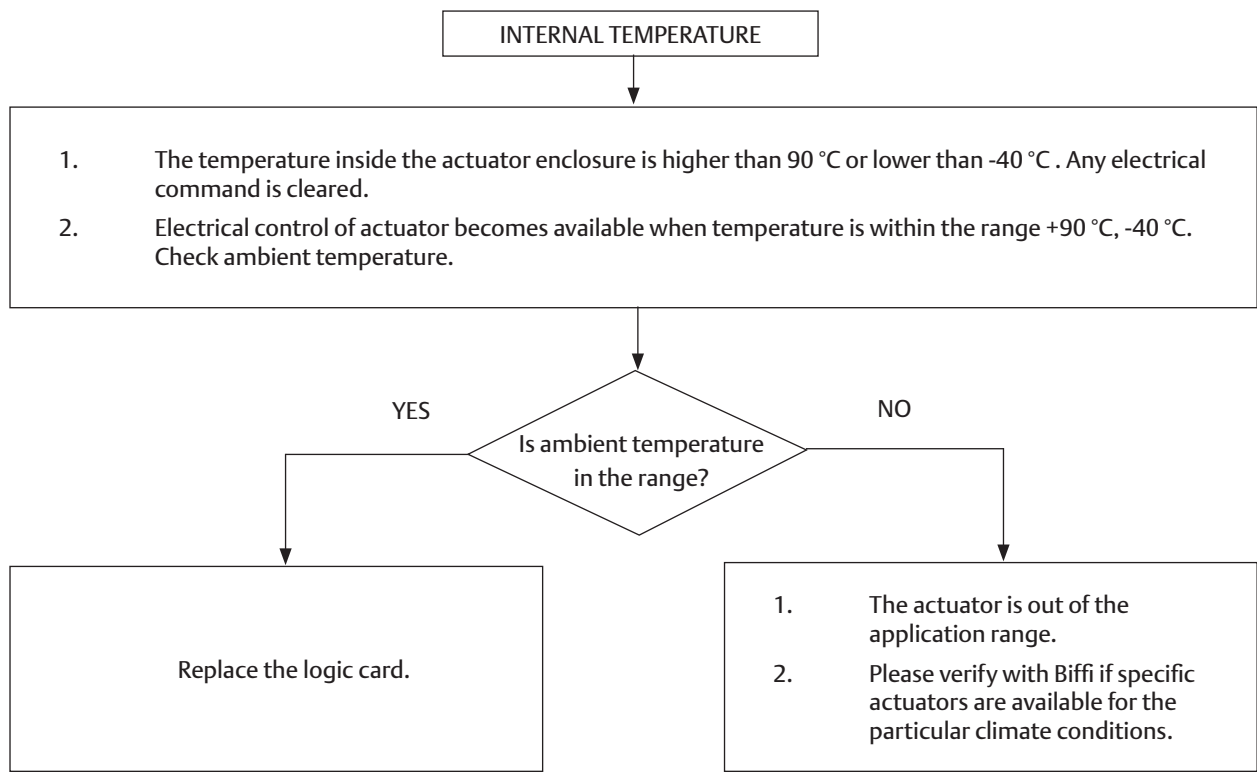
INTERNAL TEMPERATURE

1. The temperature inside the actuator enclosure is higher than 90 °C or lower than -40 °C . Any electrical command is cleared.

2. Electrical control of actuator becomes available when temperature is within the range +90 °C, -40 °C. Check ambient temperature.

YES

Is ambient temperature in the range?

NO

Replace the logic card.

1. The actuator is out of the application range.

2. Please verify with Biffi if specific actuators are available for the particular climate conditions.